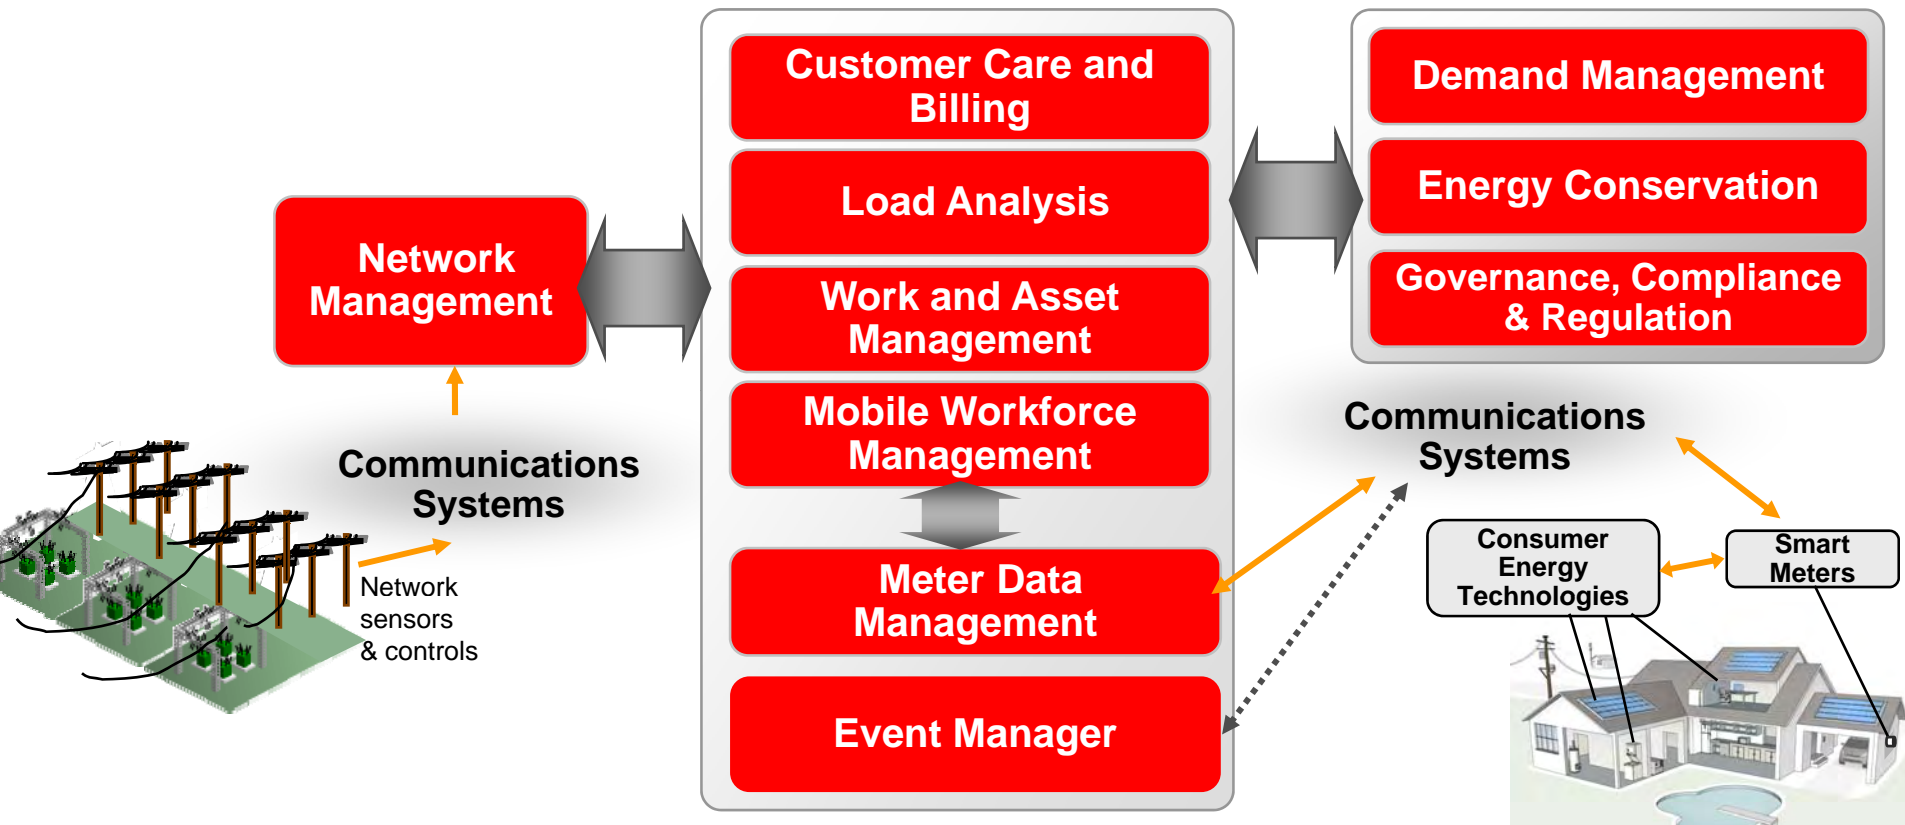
Network Management

Communications Systems

Network sensors & controls

Customer Care and Billing

Load Analysis

Work and Asset Management

Mobile Workforce Management

Meter Data Management

Event Manager

Demand Management

Energy Conservation

Governance, Compliance & Regulation

Communications Systems

Consumer Energy Technologies

Smart Meters